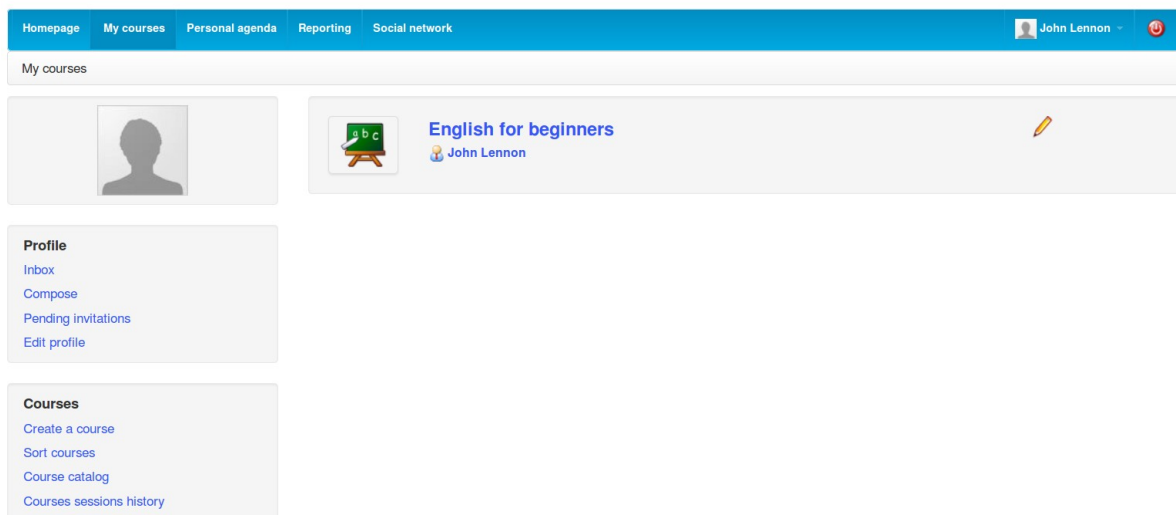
Homepage My courses Personal agenda Reporting Social network John Lennon

My courses

English for beginners
John Lennon

Profile
Inbox
Compose
Pending invitations
Edit profile

Courses
Create a course
Sort courses
Course catalog
Courses sessions history